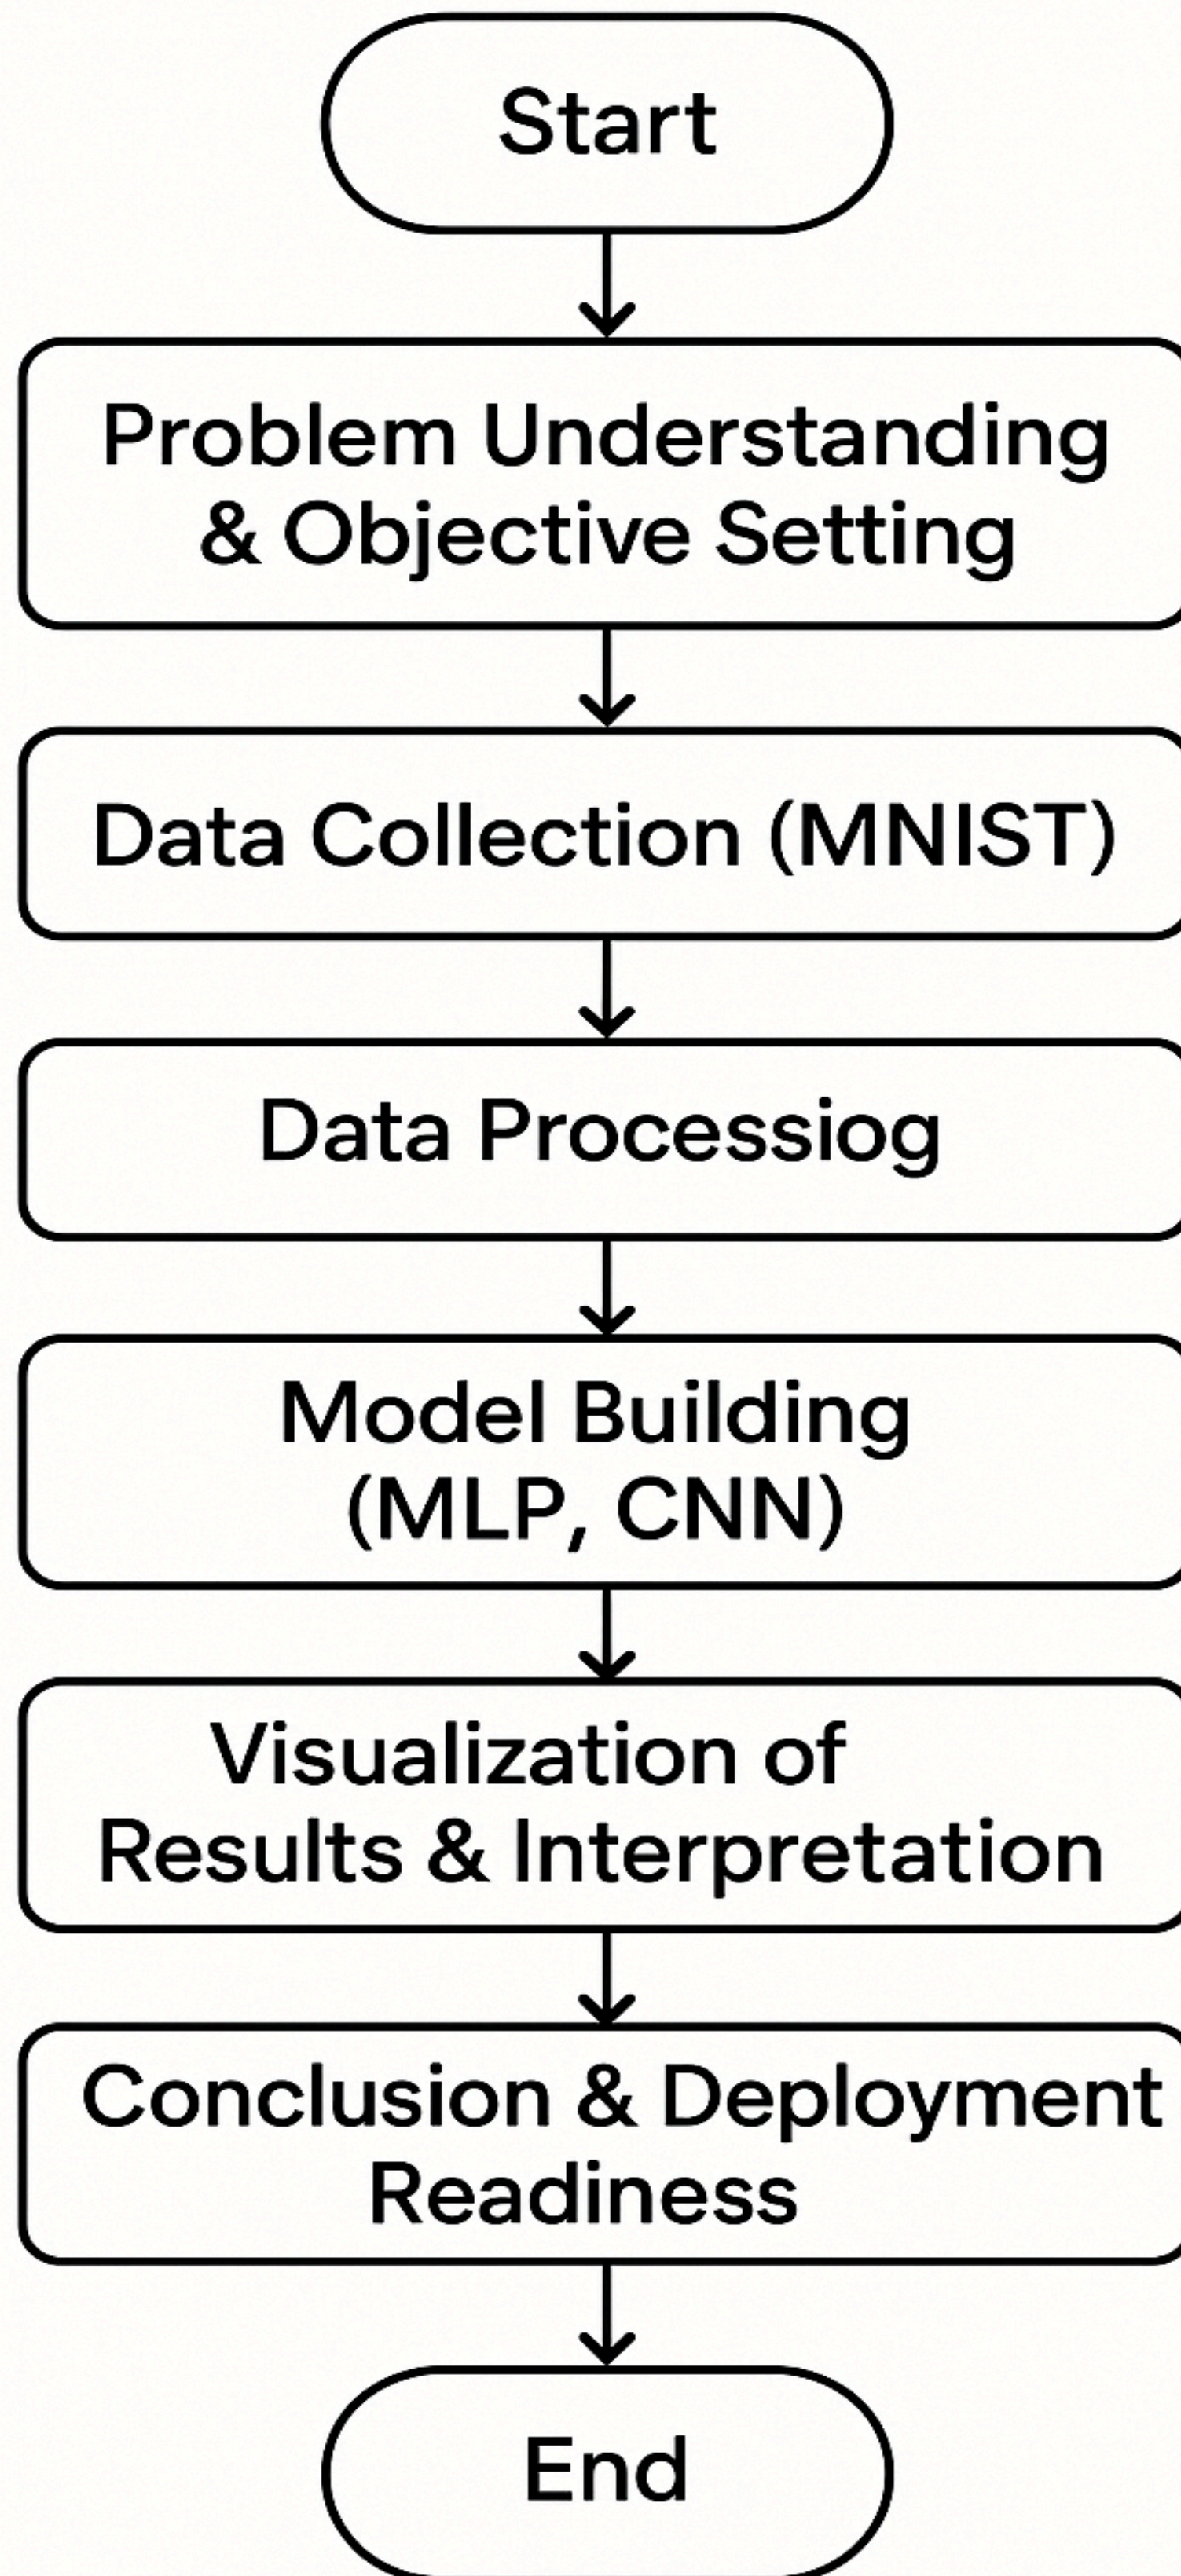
Start

Problem Understanding & Objective Setting

Data Collection (MNIST)

Data Processiog

Model Building (MLP, CNN)

Visualization of Results & Interpretation

Conclusion & Deployment Readiness

End